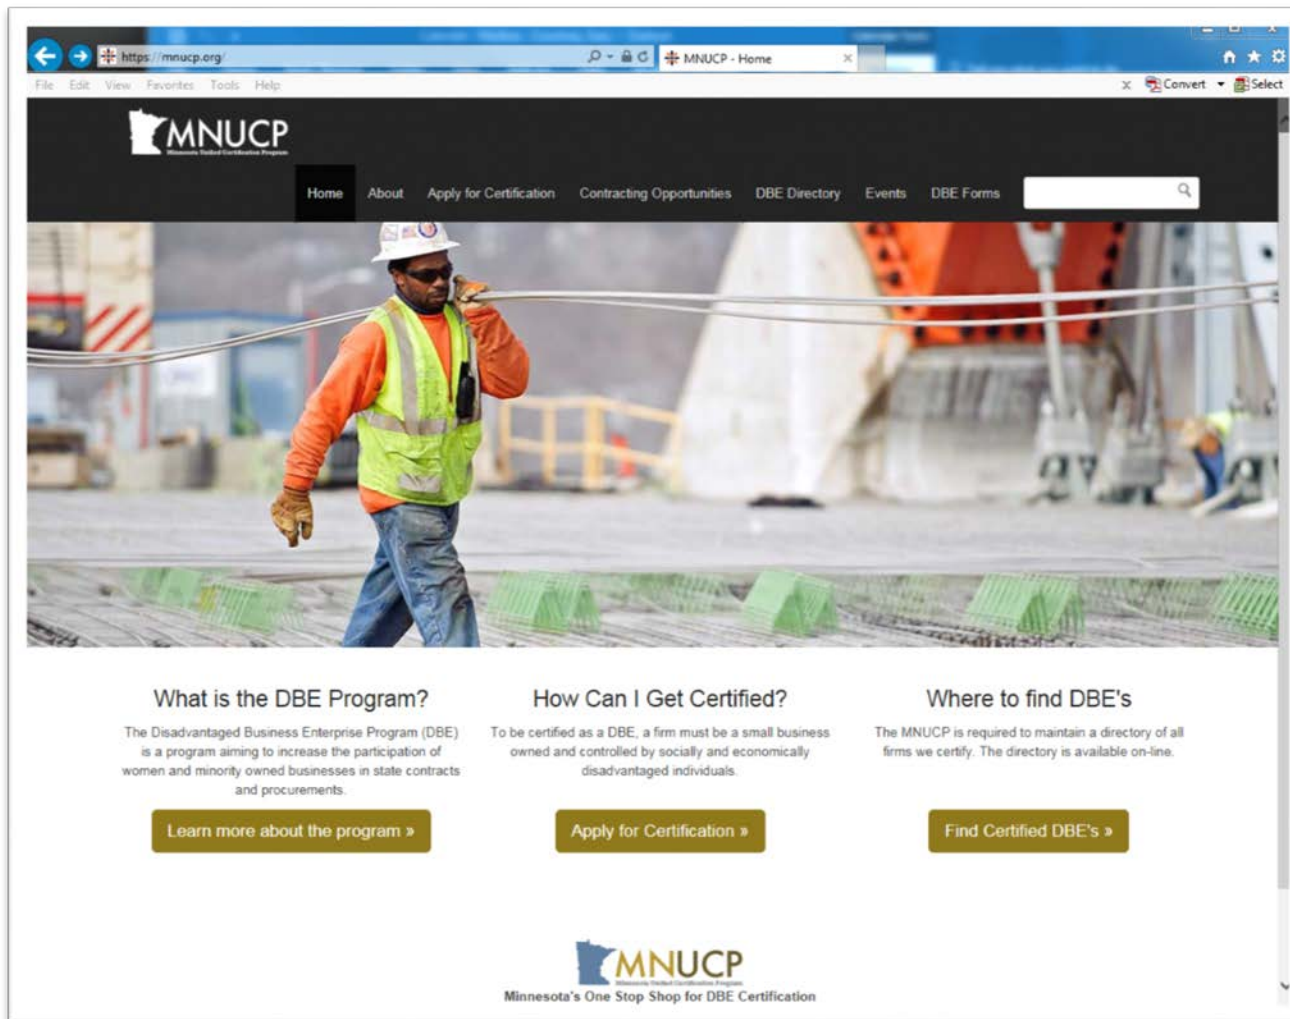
https://mnucp.org/
MNUCP - Home
File Edit View Favorites Tools Help
Convert Select

MNUCP
Minnesota Unified Certification Program

Home About Apply for Certification Contracting Opportunities DBE Directory Events DBE Forms

What is the DBE Program?
The Disadvantaged Business Enterprise Program (DBE) is a program aiming to increase the participation of women and minority owned businesses in state contracts and procurements.
Learn more about the program »

How Can I Get Certified?
To be certified as a DBE, a firm must be a small business owned and controlled by socially and economically disadvantaged individuals.
Apply for Certification »

Where to find DBE's
The MNUCP is required to maintain a directory of all firms we certify. The directory is available on-line.
Find Certified DBE's »

MNUCP
Minnesota Unified Certification Program
Minnesota's One Stop Shop for DBE Certification